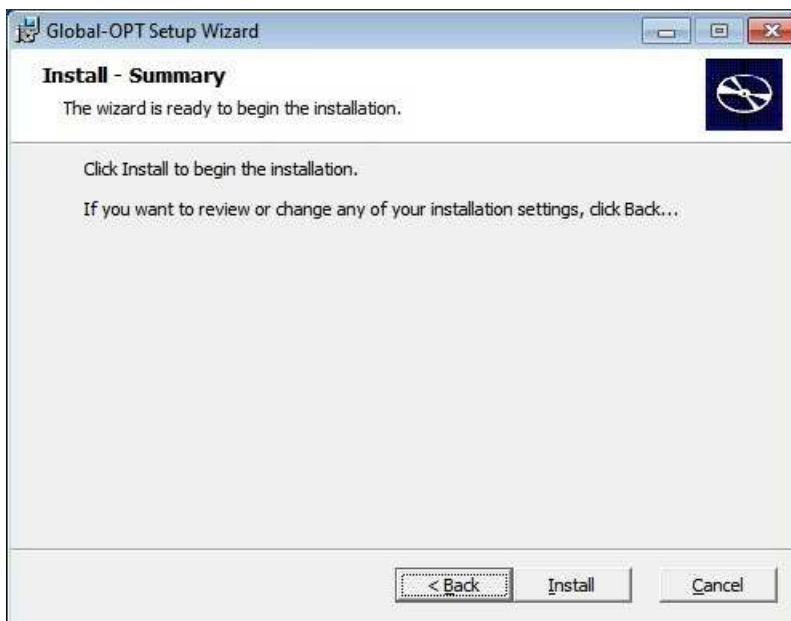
Global-OPT Setup Wizard

Install - Summary

The wizard is ready to begin the installation.

Click Install to begin the installation.

If you want to review or change any of your installation settings, click Back...

< Back
Install
Cancel